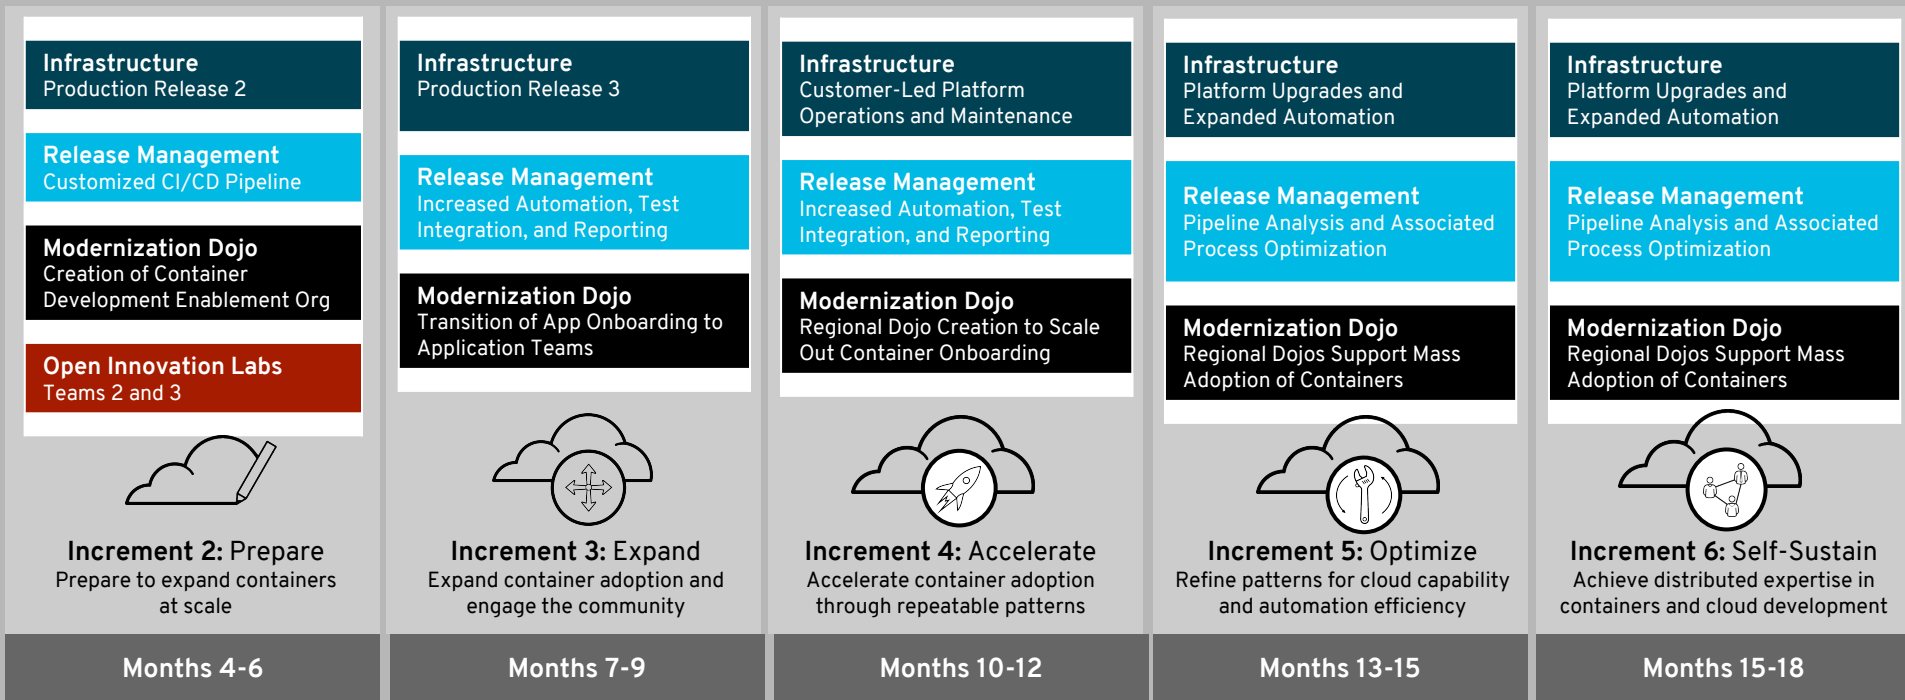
Infrastructure
Production Release 2

Release Management
Customized CI/CD Pipeline

Modernization Dojo
Creation of Container Development Enablement Org

Open Innovation Labs
Teams 2 and 3

Increment 2: Prepare
Prepare to expand containers at scale

Months 4-6

Infrastructure
Production Release 3

Release Management
Increased Automation, Test Integration, and Reporting

Modernization Dojo
Transition of App Onboarding to Application Teams

Increment 3: Expand
Expand container adoption and engage the community

Months 7-9

Infrastructure
Customer-Led Platform Operations and Maintenance

Release Management
Increased Automation, Test Integration, and Reporting

Modernization Dojo
Regional Dojo Creation to Scale Out Container Onboarding

Increment 4: Accelerate
Accelerate container adoption through repeatable patterns

Months 10-12

Infrastructure
Platform Upgrades and Expanded Automation

Release Management
Pipeline Analysis and Associated Process Optimization

Modernization Dojo
Regional Dojos Support Mass Adoption of Containers

Increment 5: Optimize
Refine patterns for cloud capability and automation efficiency

Months 13-15

Infrastructure
Platform Upgrades and Expanded Automation

Release Management
Pipeline Analysis and Associated Process Optimization

Modernization Dojo
Regional Dojos Support Mass Adoption of Containers

Increment 6: Self-Sustain
Achieve distributed expertise in containers and cloud development

Months 15-18